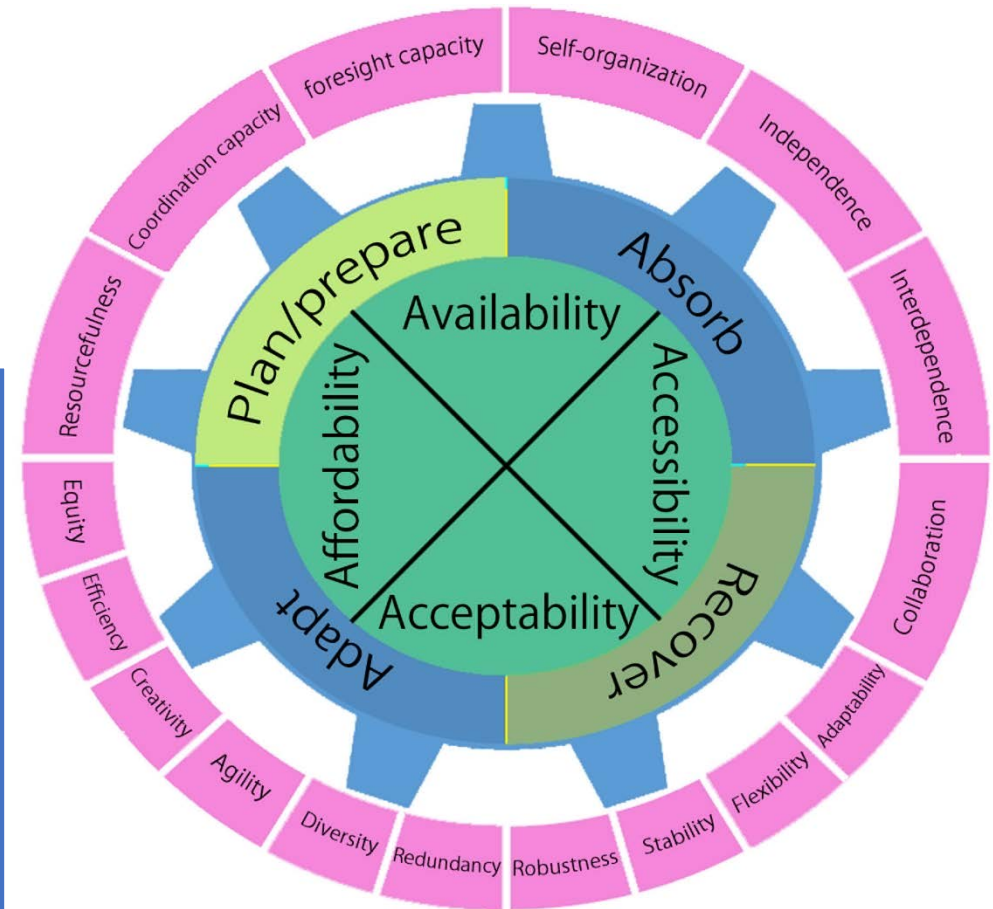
foresight capacity
Self-organization
Independence
Interdependence
Collaboration
Adaptability
Flexibility
Stability
Robustness
Redundancy
Diversity
Agility
Creativity
Efficiency
Equity
Resourcefulness
Coordination capacity

Plan/prepare
Absorb
Recover
Adapt

Availability
Accessibility
Acceptability
Affordability